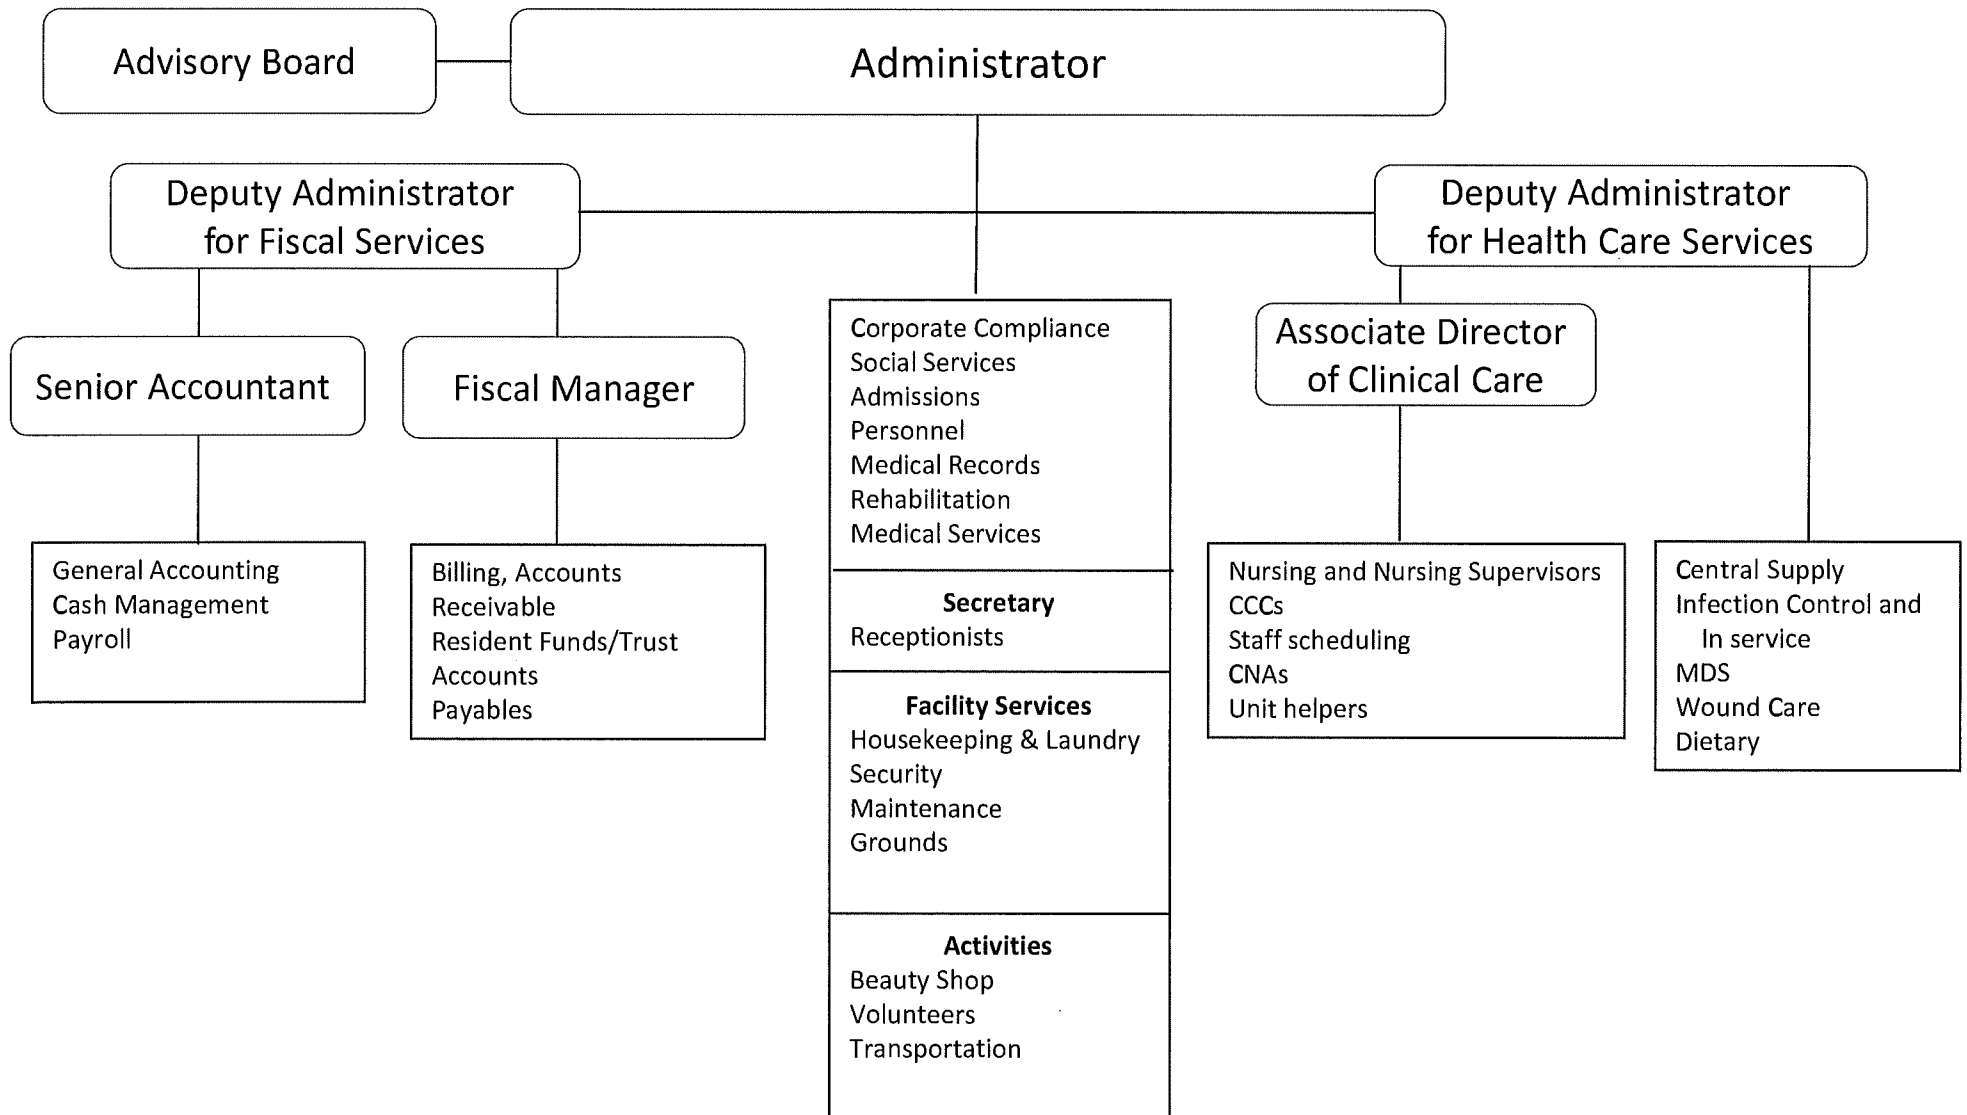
Advisory Board

Administrator

Deputy Administrator for Fiscal Services

Deputy Administrator for Health Care Services

Senior Accountant

Fiscal Manager

Corporate Compliance
Social Services
Admissions
Personnel
Medical Records
Rehabilitation
Medical Services

Secretary
Receptionists

Facility Services
Housekeeping & Laundry
Security
Maintenance
Grounds

Activities
Beauty Shop
Volunteers
Transportation

Associate Director of Clinical Care

General Accounting
Cash Management
Payroll

Billing, Accounts Receivable
Resident Funds/Trust Accounts
Payables

Nursing and Nursing Supervisors
CCCs
Staff scheduling
CNAs
Unit helpers

Central Supply
Infection Control and In service
MDS
Wound Care
Dietary